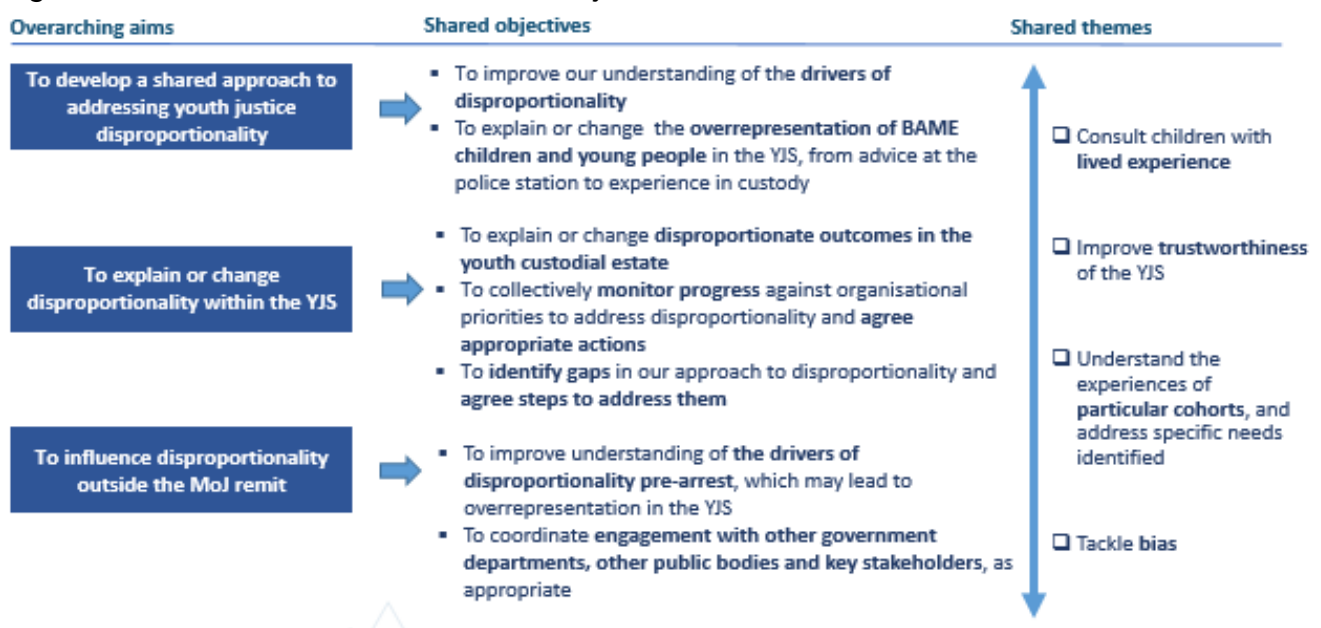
Overarching aims

Shared objectives

Shared themes

To develop a shared approach to addressing youth justice disproportionality

- To improve our understanding of the drivers of disproportionality
- To explain or change the overrepresentation of BAME children and young people in the YJS, from advice at the police station to experience in custody

To explain or change disproportionality within the YJS

- To explain or change disproportionate outcomes in the youth custodial estate
- To collectively monitor progress against organisational priorities to address disproportionality and agree appropriate actions
- To identify gaps in our approach to disproportionality and agree steps to address them

To influence disproportionality outside the MoJ remit

- To improve understanding of the drivers of disproportionality pre-arrest, which may lead to overrepresentation in the YJS
- To coordinate engagement with other government departments, other public bodies and key stakeholders, as appropriate

❑ Consult children with lived experience

❑ Improve trustworthiness of the YJS

❑ Understand the experiences of particular cohorts, and address specific needs identified

❑ Tackle bias